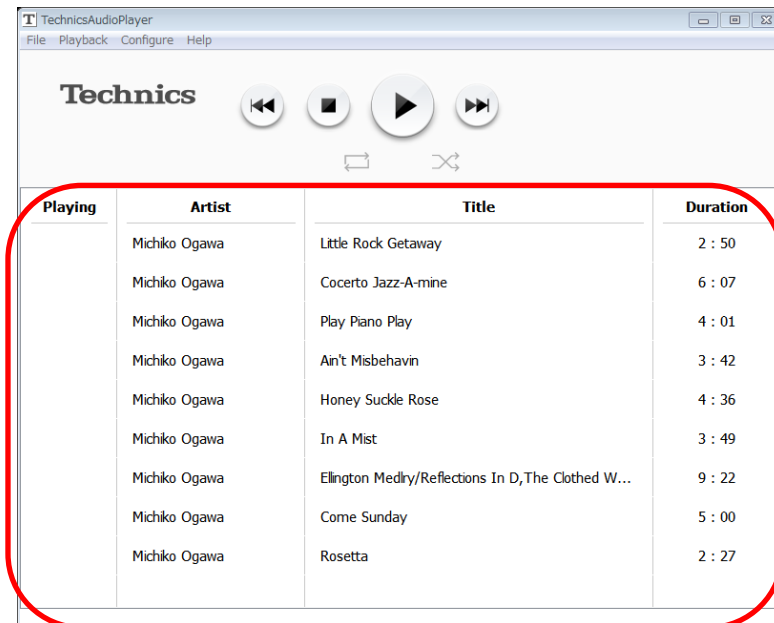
TechnicsAudioPlayer
File Playback Configure Help

Technics

| Playing | Artist | Title | Duration |
|---|---|---|---|
| | Michiko Ogawa | Little Rock Getaway | 2 : 50 |
| | Michiko Ogawa | Cocerto Jazz-A-mine | 6 : 07 |
| | Michiko Ogawa | Play Piano Play | 4 : 01 |
| | Michiko Ogawa | Ain't Misbehavin | 3 : 42 |
| | Michiko Ogawa | Honey Suckle Rose | 4 : 36 |
| | Michiko Ogawa | In A Mist | 3 : 49 |
| | Michiko Ogawa | Ellington Medlry/Reflections In D,The Clothed W... | 9 : 22 |
| | Michiko Ogawa | Come Sunday | 5 : 00 |
| | Michiko Ogawa | Rosetta | 2 : 27 |